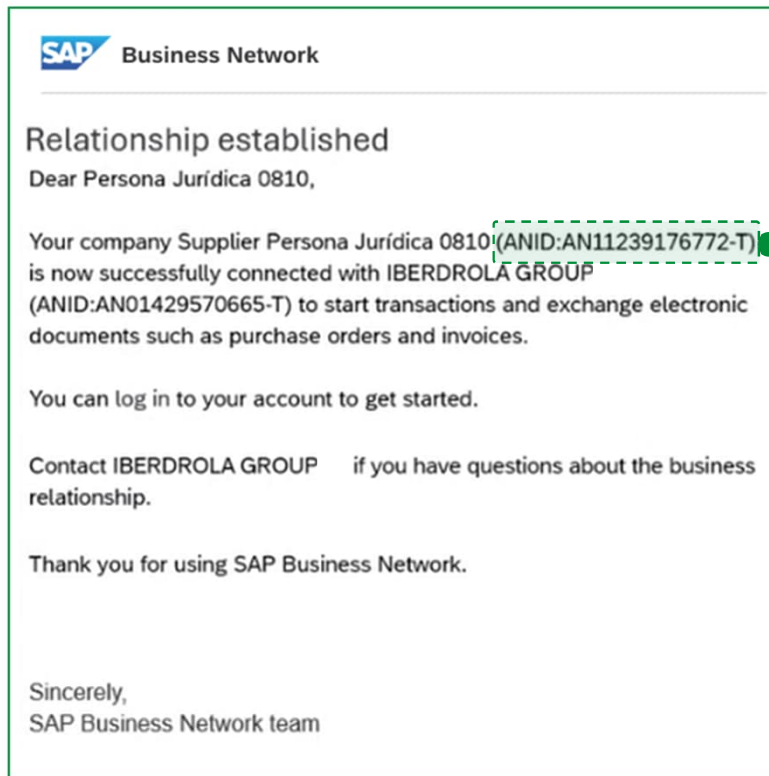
SAP Business Network

Relationship established

Dear Persona Jurídica 0810,

Your company Supplier Persona Jurídica 0810 (ANID:AN11239176772-T) is now successfully connected with IBERDROLA GROUP (ANID:AN01429570665-T) to start transactions and exchange electronic documents such as purchase orders and invoices.

You can log in to your account to get started.

Contact IBERDROLA GROUP if you have questions about the business relationship.

Thank you for using SAP Business Network.

Sincerely,
SAP Business Network team